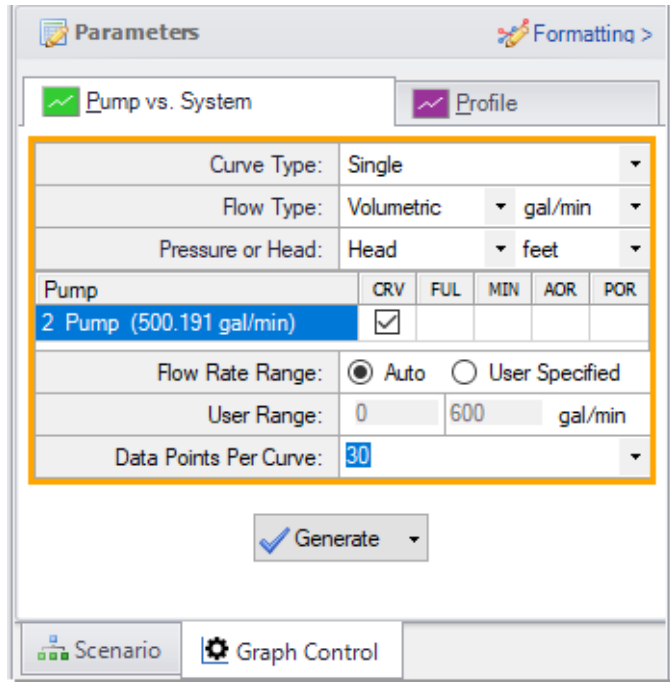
Parameters

Formatting >

Pump vs. System

Profile

Curve Type: Single

Flow Type: Volumetric gal/min

Pressure or Head: Head feet

| Pump | CRV | FUL | MIN | AOR | POR |
|---|---|---|---|---|---|
| 2 Pump (500.191 gal/min) | ☑ | | | | |

Flow Rate Range: Auto User Specified

User Range: 0 600 gal/min

Data Points Per Curve: 30

Generate

Scenario

Graph Control